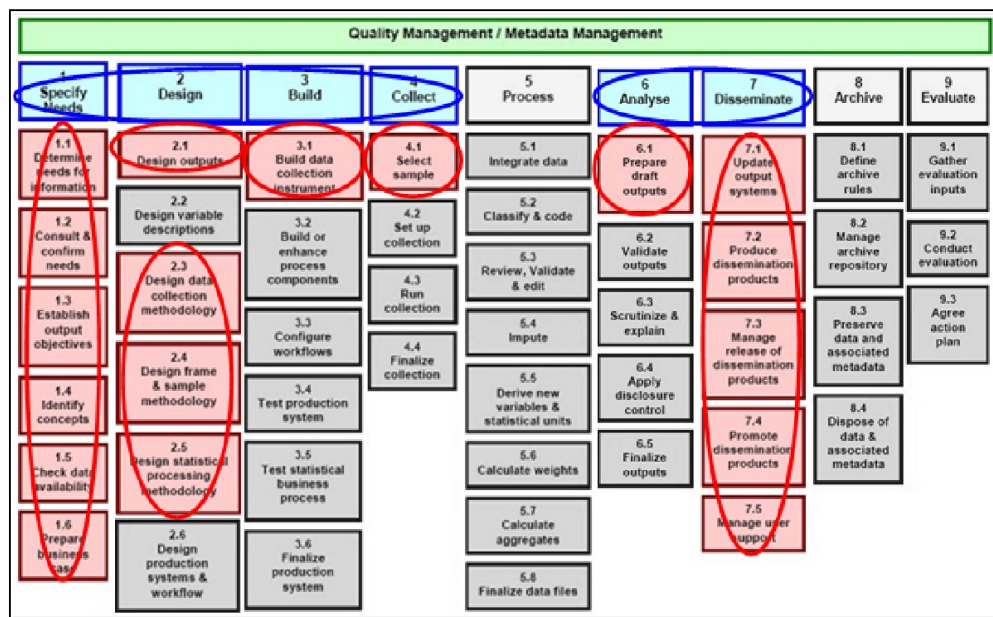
Quality Management / Metadata Management

1
Specify Needs

1.1
Determine needs for information

1.2
Consult & confirm needs

1.3
Establish output objectives

1.4
Identify concepts

1.5
Check data availability

1.6
Prepare business case

2
Design

2.1
Design outputs

2.2
Design variable descriptions

2.3
Design data collection methodology

2.4
Design frame & sample methodology

2.5
Design statistical processing methodology

2.6
Design production systems & workflow

3
Build

3.1
Build data collection instrument

3.2
Build or enhance process components

3.3
Configure workflows

3.4
Test production system

3.5
Test statistical business process

3.6
Finalize production system

4
Collect

4.1
Select sample

4.2
Set up collection

4.3
Run collection

4.4
Finalize collection

5
Process

5.1
Integrate data

5.2
Classify & code

5.3
Review, Validate & edit

5.4
Impute

5.5
Derive new variables & statistical units

5.6
Calculate weights

5.7
Calculate aggregates

5.8
Finalize data files

6
Analyse

6.1
Prepare draft outputs

6.2
Validate outputs

6.3
Scrutinize & explain

6.4
Apply disclosure control

6.5
Finalize outputs

7
Disseminate

7.1
Update output systems

7.2
Produce dissemination products

7.3
Manage release of dissemination products

7.4
Promote dissemination products

7.5
Manage user support

8
Archive

8.1
Define archive rules

8.2
Manage archive repository

8.3
Preserve data and associated metadata

8.4
Dispose of data & associated metadata

9
Evaluate

9.1
Gather evaluation inputs

9.2
Conduct evaluation

9.3
Agree action plan